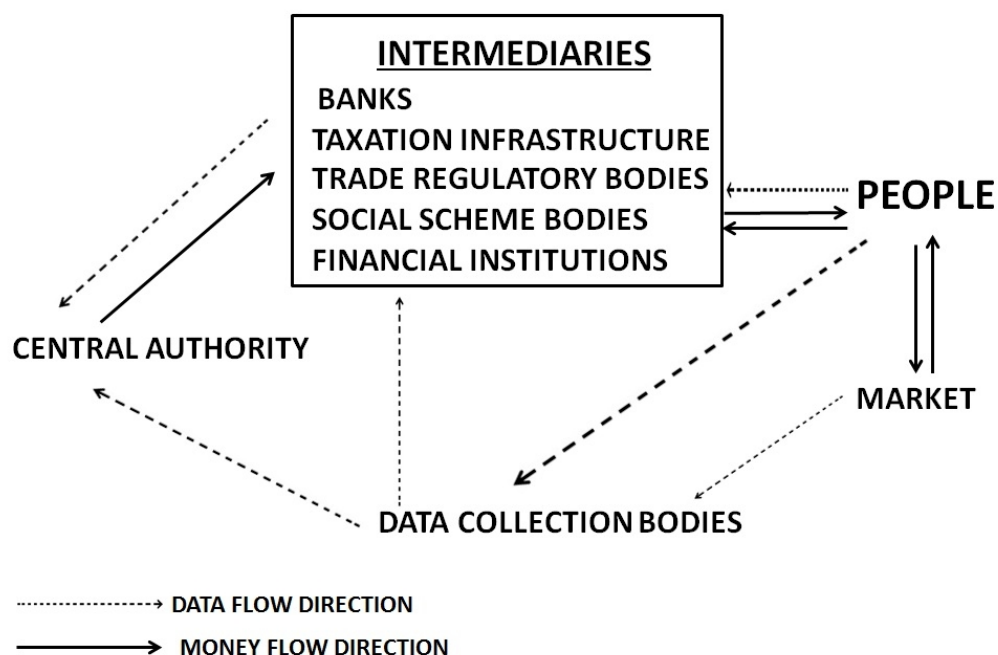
INTERMEDIARIES
BANKS
TAXATION INFRASTRUCTURE
TRADE REGULATORY BODIES
SOCIAL SCHEME BODIES
FINANCIAL INSTITUTIONS

PEOPLE

CENTRAL AUTHORITY

MARKET

DATA COLLECTION BODIES

DATA FLOW DIRECTION

MONEY FLOW DIRECTION